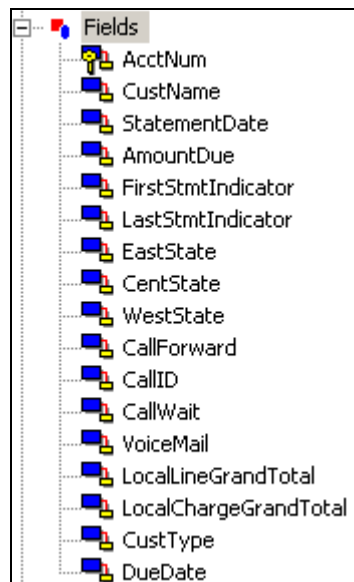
Fields
AcctNum
CustName
StatementDate
AmountDue
FirstStmtIndicator
LastStmtIndicator
EastState
CentState
WestState
CallForward
CallID
CallWait
VoiceMail
LocalLineGrandTotal
LocalChargeGrandTotal
CustType
DueDate